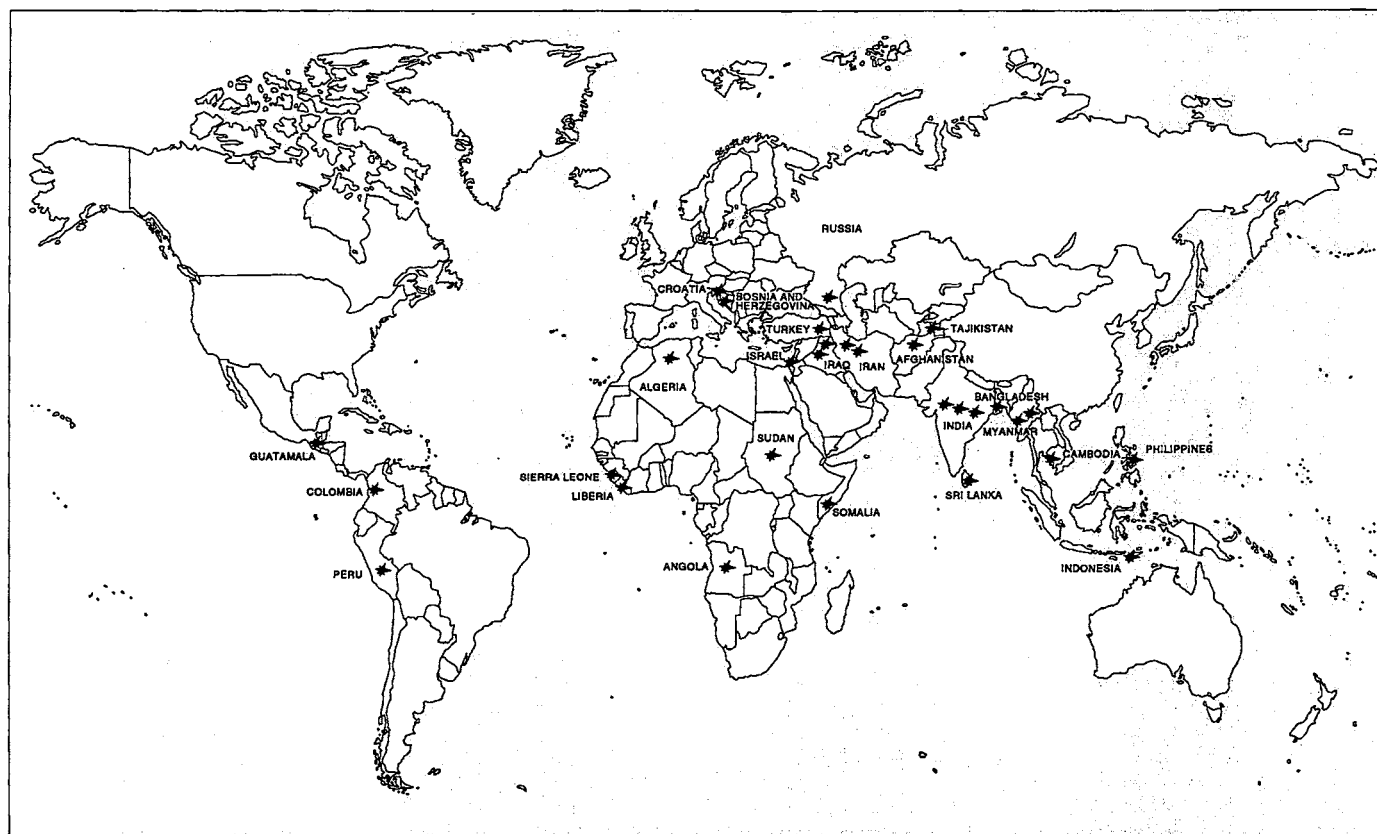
RUSSIA
CROATIA
BOSNIA AND HERZEGOVINA
TURKEY
TAJIKISTAN
ISRAEL
IRAQ
IRAN
AFGHANISTAN
ALGERIA
BANGLADESH
INDIA
MYANMAR
SUDAN
PHILIPPINES
CAMBODIA
GUATAMALA
SIERRA LEONE
LIBERIA
COLOMBIA
SRI LANKA
SOMALIA
ANGOLA
PERU
INDONESIA